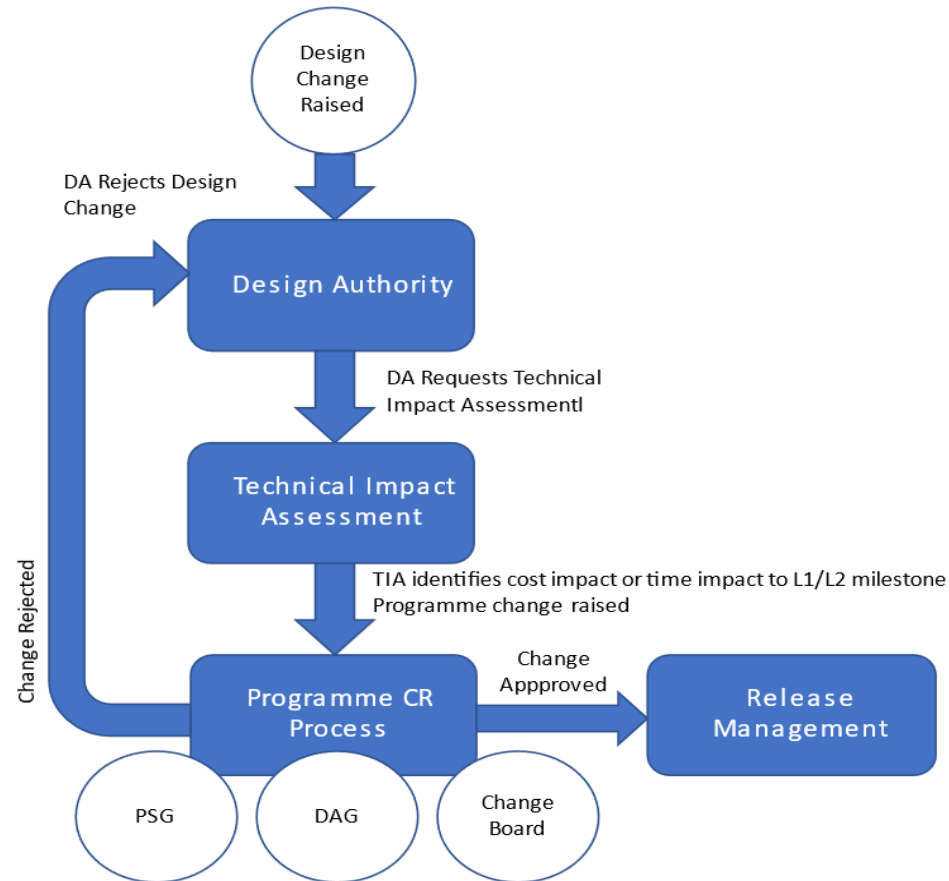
Design Change Raised

DA Rejects Design Change

Design Authority

DA Requests Technical Impact Assessmentl

Technical Impact Assessment

TIA identifies cost impact or time impact to L1/L2 milestone Programme change raised

Change Rejected

Programme CR Process

Change Appproved

Release Management

PSG

DAG

Change Board